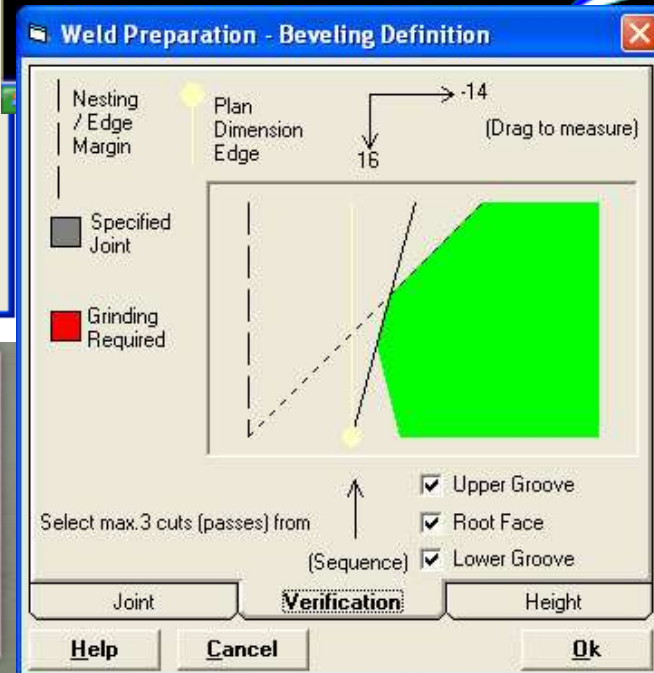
Weld Preparation - Beveling Definition

Nesting / Edge Margin

Plan Dimension Edge

-14

16

(Drag to measure)

Specified Joint

Grinding Required

Upper Groove

Select max.3 cuts (passes) from

Root Face

(Sequence)

Lower Groove

Joint

Verification

Height

Help

Cancel

Ok